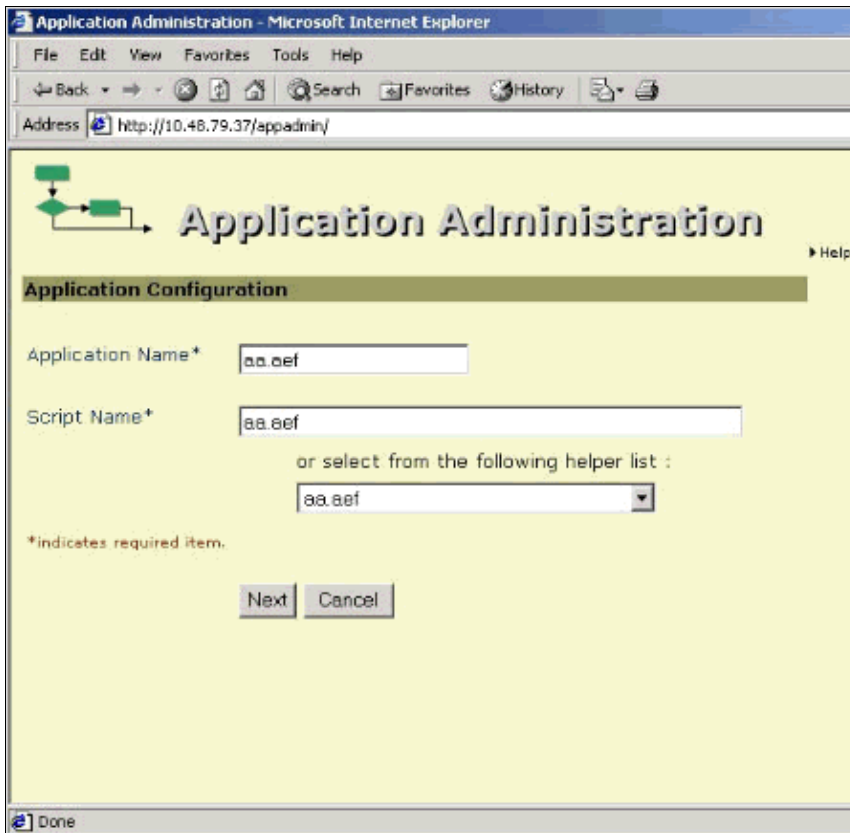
Application Administration - Microsoft Internet Explorer

File Edit View Favorites Tools Help

Back Search Favorites History

Address http://10.48.79.37/appadmin/

Application Administration

Help

Application Configuration

Application Name* aa.aef

Script Name* aa.aef

or select from the following helper list :

aa.aef

*indicates required item.

Next Cancel

Done